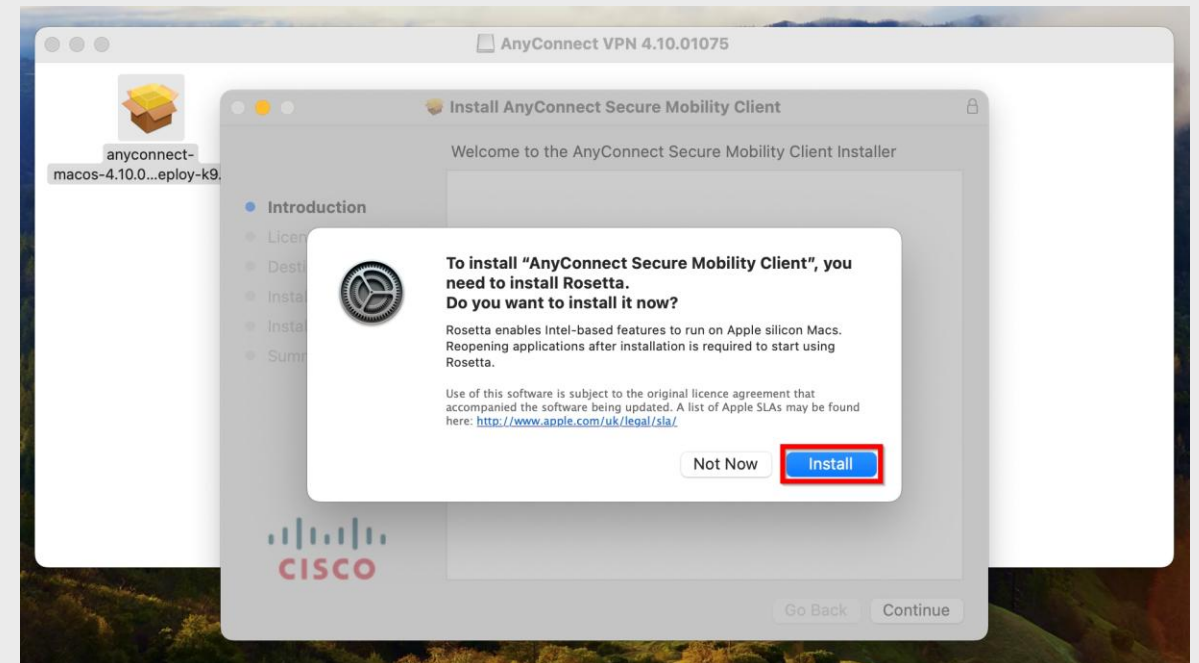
AnyConnect VPN 4.10.01075

anyconnect-macos-4.10.0...eploy-k9.

Install AnyConnect Secure Mobility Client

Welcome to the AnyConnect Secure Mobility Client Installer

Introduction
Licen
Dest
Insta
Insta
Sumi

To install "AnyConnect Secure Mobility Client", you need to install Rosetta.
Do you want to install it now?

Rosetta enables Intel-based features to run on Apple silicon Macs. Reopening applications after installation is required to start using Rosetta.

Use of this software is subject to the original licence agreement that accompanied the software being updated. A list of Apple SLAs may be found here: http://www.apple.com/uk/legal/sla/

Not Now
Install

cisco

Go Back
Continue